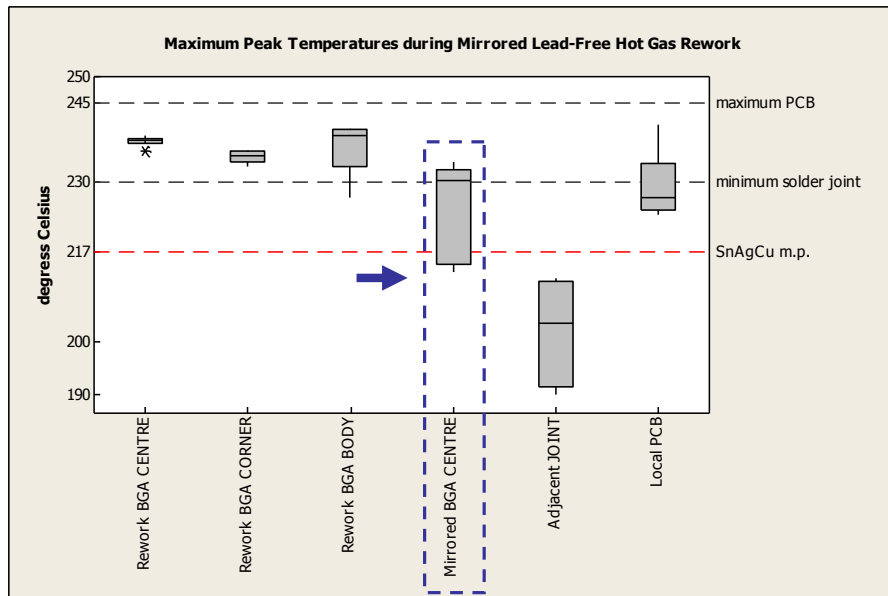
Maximum Peak Temperatures during Mirrored Lead-Free Hot Gas Rework

degress Celsius

250
245
230
217
200
190

maximum PCB
minimum solder joint
SnAgCu m.p.

Rework BGA CENTRE
Rework BGA CORNER
Rework BGA BODY
Mirrored BGA CENTRE
Adjacent JOINT
Local PCB